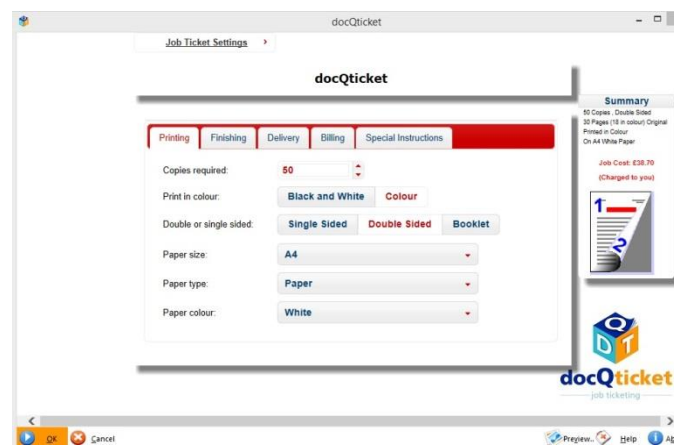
docQticket

Job Ticket Settings ›

docQticket

Printing | Finishing | Delivery | Billing | Special Instructions

Copies required: 50

Print in colour: Black and White | Colour

Double or single sided: Single Sided | Double Sided | Booklet

Paper size: A4

Paper type: Paper

Paper colour: White

Summary
50 Copies , Double Sided
30 Pages (18 in colour) Original
Printed in Colour
On A4 White Paper

Job Cost: £38.70
(Charged to you)

1
2

D
Q
T

docQticket
job ticketing

OK | Cancel | Preview... | Help | Ab